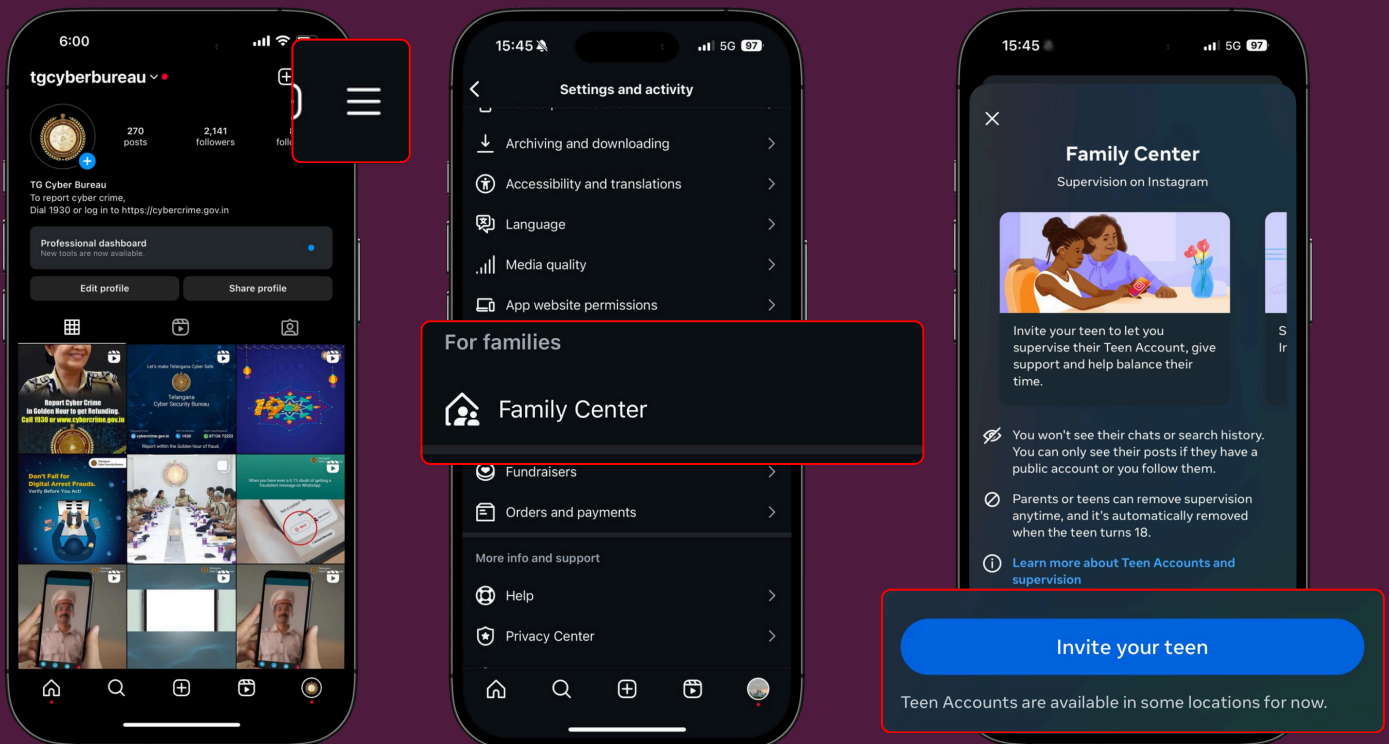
6:00

tgcyberbureau

270 posts

2,141 followers

TG Cyber Bureau
To report cyber crime,
Dial 1930 or log in to https://cybercrime.gov.in

Professional dashboard
New tools are now available.

Edit profile

Share profile

Report Cyber Crime in Golden Hour to get Refunding. Call 1930 or www.cybercrime.gov.in

Let's make Telangana Cyber Safe
Telangana Cyber Security Bureau

Don't Fall for Digital Arrest Frauds. Verify Before You Act!

15:45

5G 97

Settings and activity

Archiving and downloading

Accessibility and translations

Language

Media quality

App website permissions

For families

Family Center

Fundraisers

Orders and payments

More info and support

Help

Privacy Center

15:45

5G 97

Family Center

Supervision on Instagram

Invite your teen to let you supervise their Teen Account, give support and help balance their time.

You won't see their chats or search history. You can only see their posts if they have a public account or you follow them.

Parents or teens can remove supervision anytime, and it's automatically removed when the teen turns 18.

Learn more about Teen Accounts and supervision

Invite your teen

Teen Accounts are available in some locations for now.